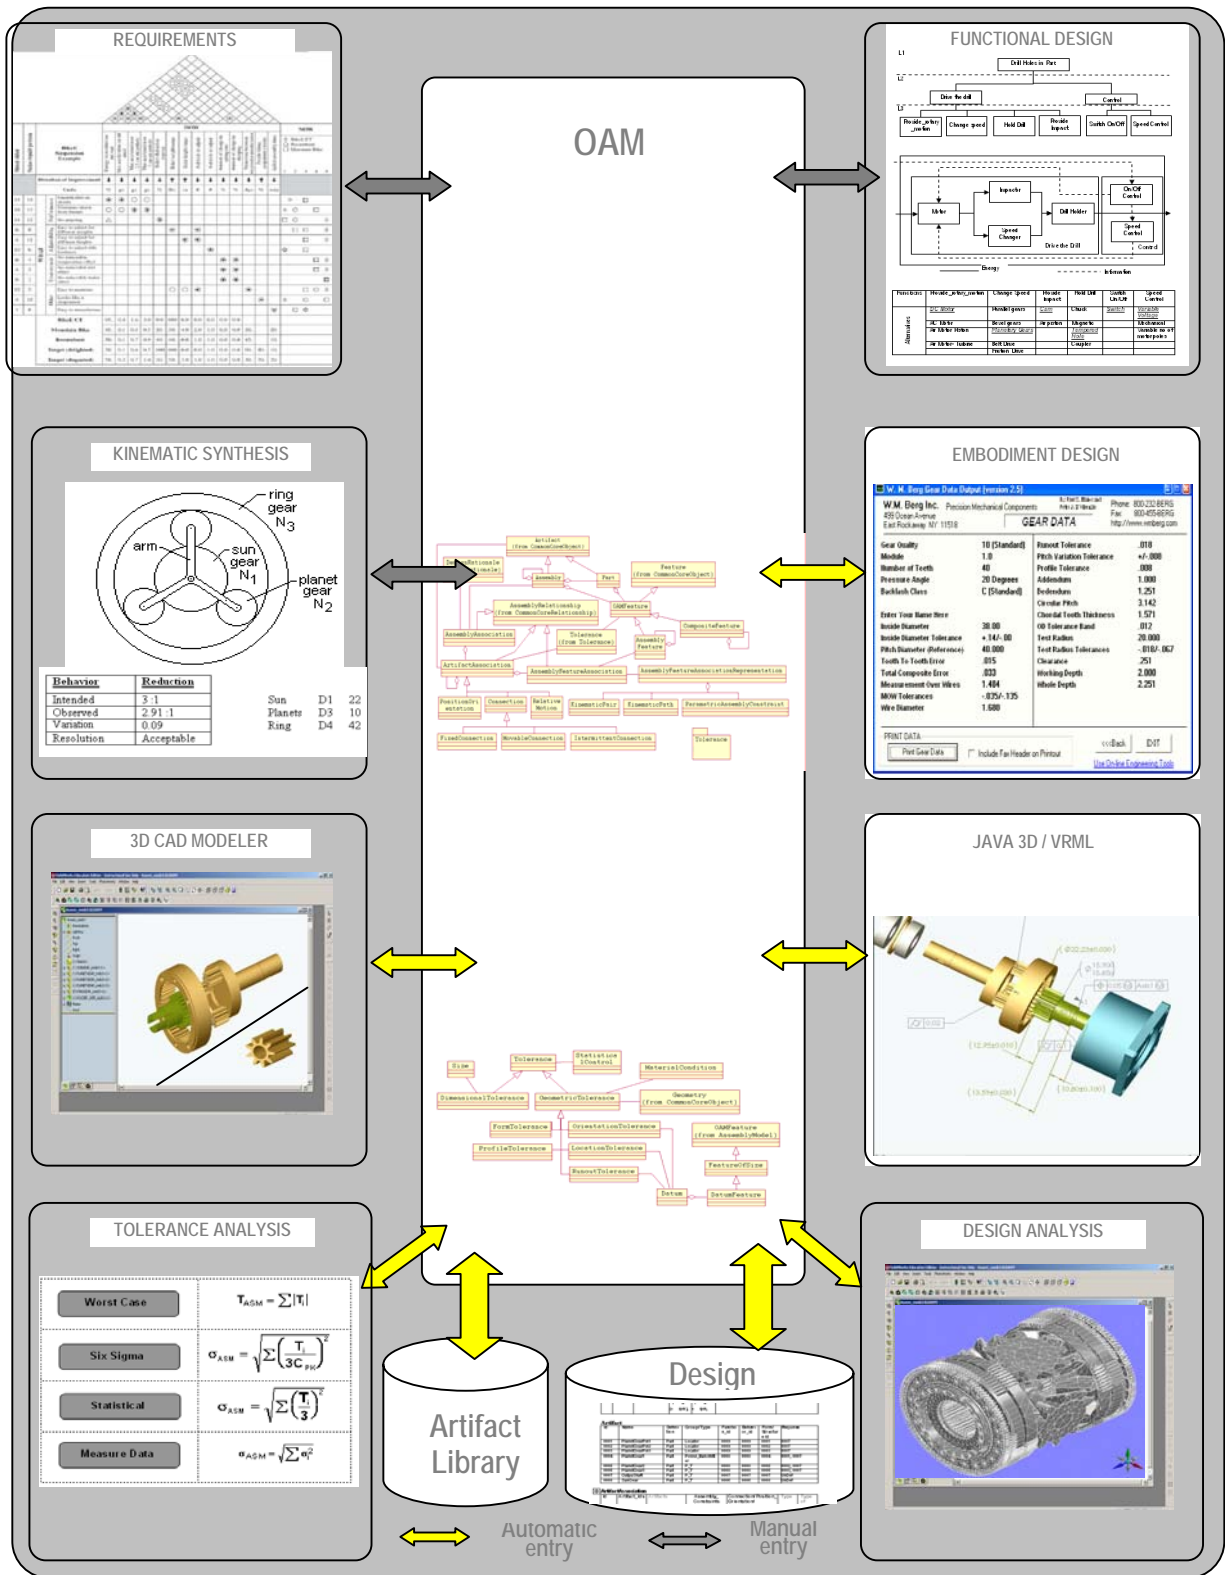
REQUIREMENTS

OAM

FUNCTIONAL DESIGN

Drill Holes in Part

Drive the drill

Control

Provide rotary motion

Change speed

Hold Drill

Provide Impact

Switch On/Off

Speed Control

Impactor

On/Off Control

Motor

Drill Holder

Speed Changer

Speed Control

Drive the Drill

Control

Energy

Information

KINEMATIC SYNTHESIS

ring gear $N_3$

arm

sun gear $N_1$

planet gear $N_2$

| Behavior | Reduction |
|---|---|
| Intended | 3 :1 |
| Observed | 2.91 :1 |
| Variation | 0.09 |
| Resolution | Acceptable |

| | | |
|---|---|---|
| Sun | D1 | 22 |
| Planets | D3 | 10 |
| Ring | D4 | 42 |

EMBODIMENT DESIGN

W. M. Berg Gear Data Output (version 2.5)

W.M. Berg Inc. Precision Mechanical Components

499 Ocean Avenue

East Rockaway, NY 11518

GEAR DATA

| | | | |
|---|---|---|---|
| Gear Quality | 10 (Standard) | Runout Tolerance | .018 |
| Module | 1.0 | Pitch Variation Tolerance | +/-.000 |
| Number of Teeth | 40 | Profile Tolerance | .008 |
| Pressure Angle | 20 Degrees | Addendum | 1.000 |
| Backlash Class | C (Standard) | Dedendum | 1.251 |
| | | Circular Pitch | 3.142 |
| Enter Your Name Here | | Chordal Tooth Thickness | 1.571 |
| Inside Diameter | 38.00 | OD Tolerance Band | .012 |
| Inside Diameter Tolerance | +.14/-.00 | Test Radius | 20.000 |
| Pitch Diameter (Reference) | 40.000 | Test Radius Tolerances | -.018/-.067 |
| Tooth To Tooth Error | .015 | Clearance | .251 |
| Total Composite Error | .033 | Working Depth | 2.000 |
| Measurement Over Wires | 1.484 | Whole Depth | 2.251 |
| MOW Tolerances | -.035/-.135 | | |
| Wire Diameter | 1.680 | | |

PRINT DATA

Print Gear Data

Include Fax Header on Printout

Back

EXIT

3D CAD MODELER

JAVA 3D / VRML

TOLERANCE ANALYSIS

Worst Case $T_{ASM} = \sum|T_i|$

Six Sigma $\sigma_{ASM} = \sqrt{\sum\left(\frac{T_i}{3C_{PK}}\right)^2}$

Statistical $\sigma_{ASM} = \sqrt{\sum\left(\frac{T}{3}\right)^2}$

Measure Data $\sigma_{ASM} = \sqrt{\sum\sigma_i^2}$

Artifact Library

Design

DESIGN ANALYSIS

Automatic entry

Manual entry